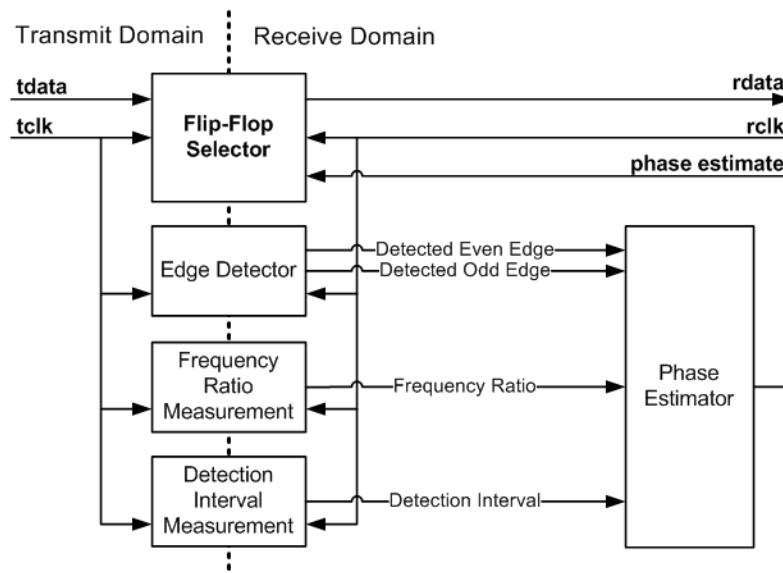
Transmit Domain
Receive Domain
tdata
tclk
Flip-Flop Selector
rdata
rclk
phase estimate
Edge Detector
Detected Even Edge
Detected Odd Edge
Frequency Ratio Measurement
Frequency Ratio
Phase Estimator
Detection Interval Measurement
Detection Interval